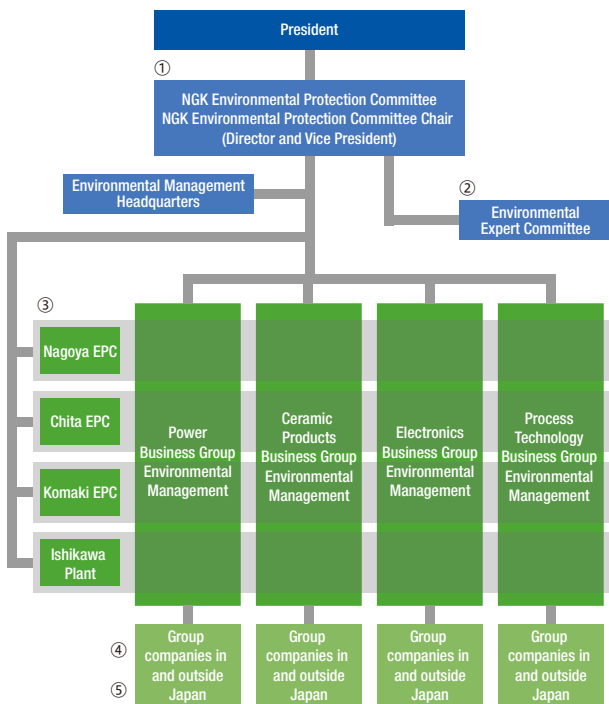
President

①

NGK Environmental Protection Committee
NGK Environmental Protection Committee Chair
(Director and Vice President)

Environmental Management Headquarters

②

Environmental Expert Committee

③

Nagoya EPC

Chita EPC

Komaki EPC

Ishikawa Plant

Power Business Group Environmental Management

Ceramic Products Business Group Environmental Management

Electronics Business Group Environmental Management

Process Technology Business Group Environmental Management

④

⑤

Group companies in and outside Japan

Group companies in and outside Japan

Group companies in and outside Japan

Group companies in and outside Japan